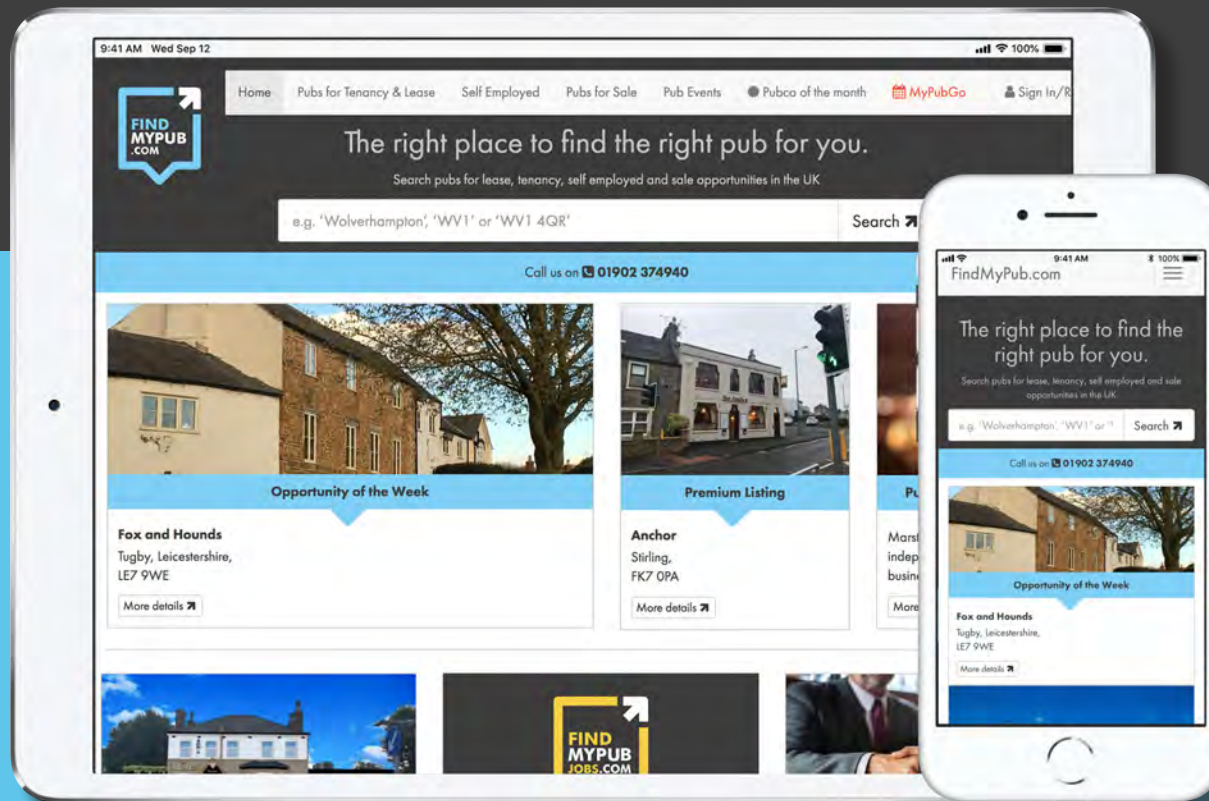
9:41 AM Wed Sep 12

100%

FIND MYPUB .COM

Home Pubs for Tenancy & Lease Self Employed Pubs for Sale Pub Events Pubco of the month MyPubGo Sign In/R

The right place to find the right pub for you.

Search pubs for lease, tenancy, self employed and sale opportunities in the UK

e.g. 'Wolverhampton', 'WV1' or 'WV1 4QR'

Search

Call us on 01902 374940

Opportunity of the Week

Fox and Hounds
Tugby, Leicestershire,
LE7 9WE

More details

Premium Listing

Anchor
Stirling,
FK7 0PA

More details

Pu

Mars
indep
busin

More

FIND MYPUB JOBS.COM

9:41 AM

100%

FindMyPub.com

The right place to find the right pub for you.

Search pubs for lease, tenancy, self employed and sale opportunities in the UK

e.g. 'Wolverhampton', 'WV1' or '

Search

Call us on 01902 374940

Opportunity of the Week

Fox and Hounds
Tugby, Leicestershire,
LE7 9WE

More details